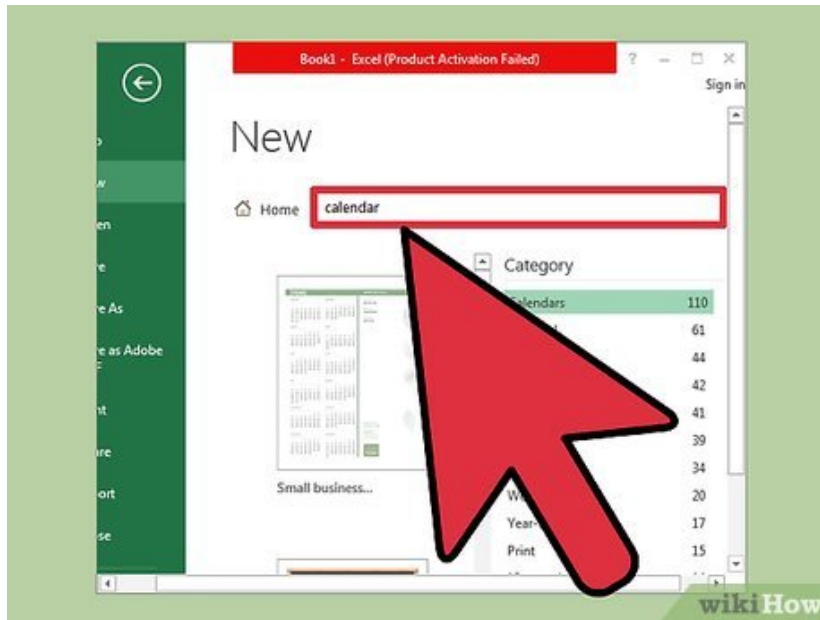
Book1 - Excel (Product Activation Failed)

? – ☐ ✕

Sign in

o

w

en

e

e As

e as Adobe

t

re

ort

se

New

Home calendar

Small business...

Category

Calendars 110

61

44

42

41

39

34

W 20

Year- 17

Print 15

wikiHow